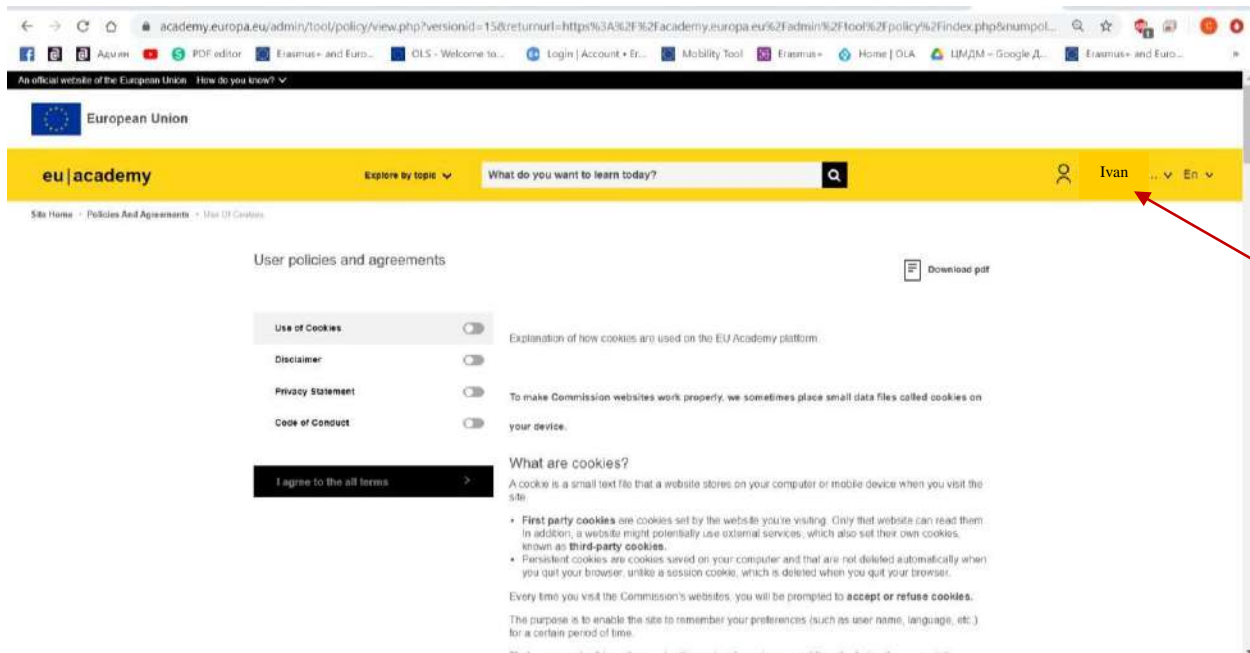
academy.europa.eu/admin/tool/policy/view.php?versionid=15&returnurl=https%3A%2F%2Facademy.europa.eu%2Fadmin%2Ftool%2Fpolicy%2Findex.php&numpol...

Адуни PDF editor Erasmus+ and Euro... OLS - Welcome to... Login | Account • Er... Mobility Tool Erasmus+ Home | OLA ЦМДМ – Google Д... Erasmus+ and Euro...

An official website of the European Union How do you know?

European Union

eu|academy

Explore by topic

What do you want to learn today?

Ivan

En

Site Home › Policies And Agreements › Use Of Cookies

User policies and agreements

Download pdf

Use of Cookies

Disclaimer

Privacy Statement

Code of Conduct

I agree to the all terms

Explanation of how cookies are used on the EU Academy platform.

To make Commission websites work properly, we sometimes place small data files called cookies on your device.

What are cookies?

A cookie is a small text file that a website stores on your computer or mobile device when you visit the site.

• First party cookies are cookies set by the website you're visiting. Only that website can read them. In addition, a website might potentially use external services, which also set their own cookies, known as third-party cookies.
• Persistent cookies are cookies saved on your computer and that are not deleted automatically when you quit your browser, unlike a session cookie, which is deleted when you quit your browser.

Every time you visit the Commission's websites, you will be prompted to accept or refuse cookies.

The purpose is to enable the site to remember your preferences (such as user name, language, etc.) for a certain period of time.

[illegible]